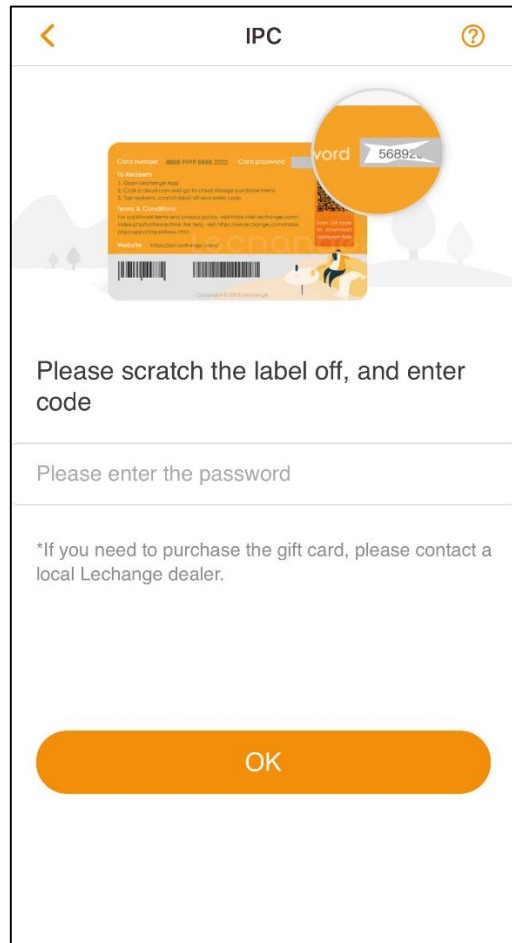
IPC

Card number 8888 9999 8888 2222 Card password

To Redeem
1. Open Lechange App
2. Click a cloud icon and go to cloud storage purchase menu
3. Tap redeem, scratch label off and enter code

Terms & Conditions
For additional items and privacy policy, visit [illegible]

Website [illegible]

Copyright © 2018 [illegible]

vord 56892

Please scratch the label off, and enter code

Please enter the password

*If you need to purchase the gift card, please contact a local Lechange dealer.

OK